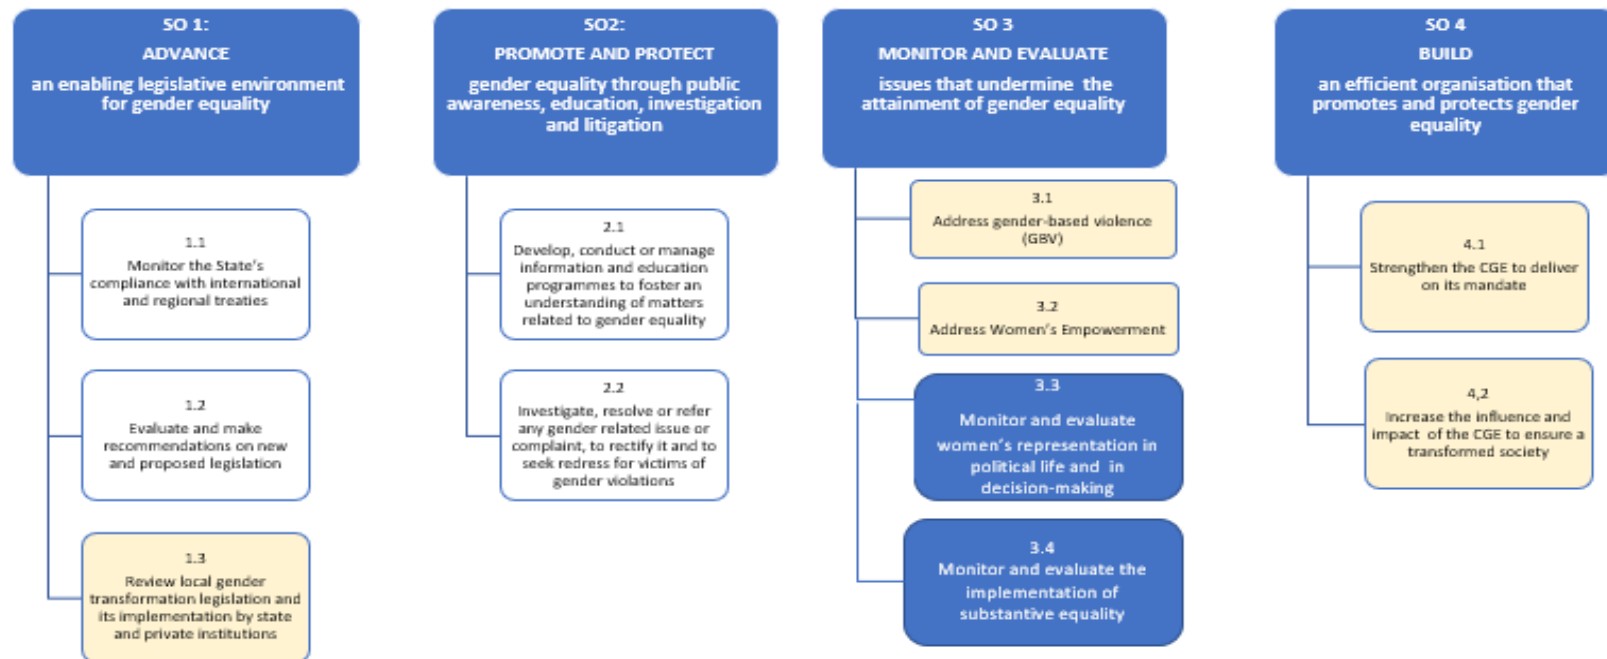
SO 1:
ADVANCE
an enabling legislative environment for gender equality

1.1
Monitor the State's compliance with international and regional treaties

1.2
Evaluate and make recommendations on new and proposed legislation

1.3
Review local gender transformation legislation and its implementation by state and private institutions

SO2:
PROMOTE AND PROTECT
gender equality through public awareness, education, investigation and litigation

2.1
Develop, conduct or manage information and education programmes to foster an understanding of matters related to gender equality

2.2
Investigate, resolve or refer any gender related issue or complaint, to rectify it and to seek redress for victims of gender violations

SO 3
MONITOR AND EVALUATE
issues that undermine the attainment of gender equality

3.1
Address gender-based violence (GBV)

3.2
Address Women's Empowerment

3.3
Monitor and evaluate women's representation in political life and in decision-making

3.4
Monitor and evaluate the implementation of substantive equality

SO 4
BUILD
an efficient organisation that promotes and protects gender equality

4.1
Strengthen the CGE to deliver on its mandate

4,2
Increase the influence and impact of the CGE to ensure a transformed society